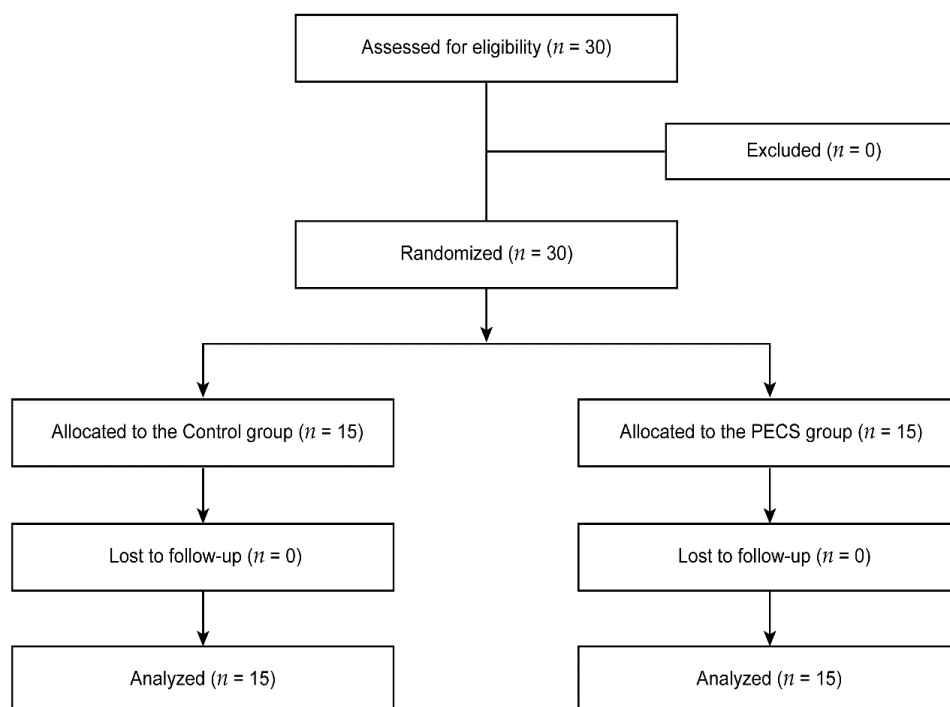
Assessed for eligibility ($n$ = 30)

Excluded ($n$ = 0)

Randomized ($n$ = 30)

Allocated to the Control group ($n$ = 15)

Allocated to the PECS group ($n$ = 15)

Lost to follow-up ($n$ = 0)

Lost to follow-up ($n$ = 0)

Analyzed ($n$ = 15)

Analyzed ($n$ = 15)